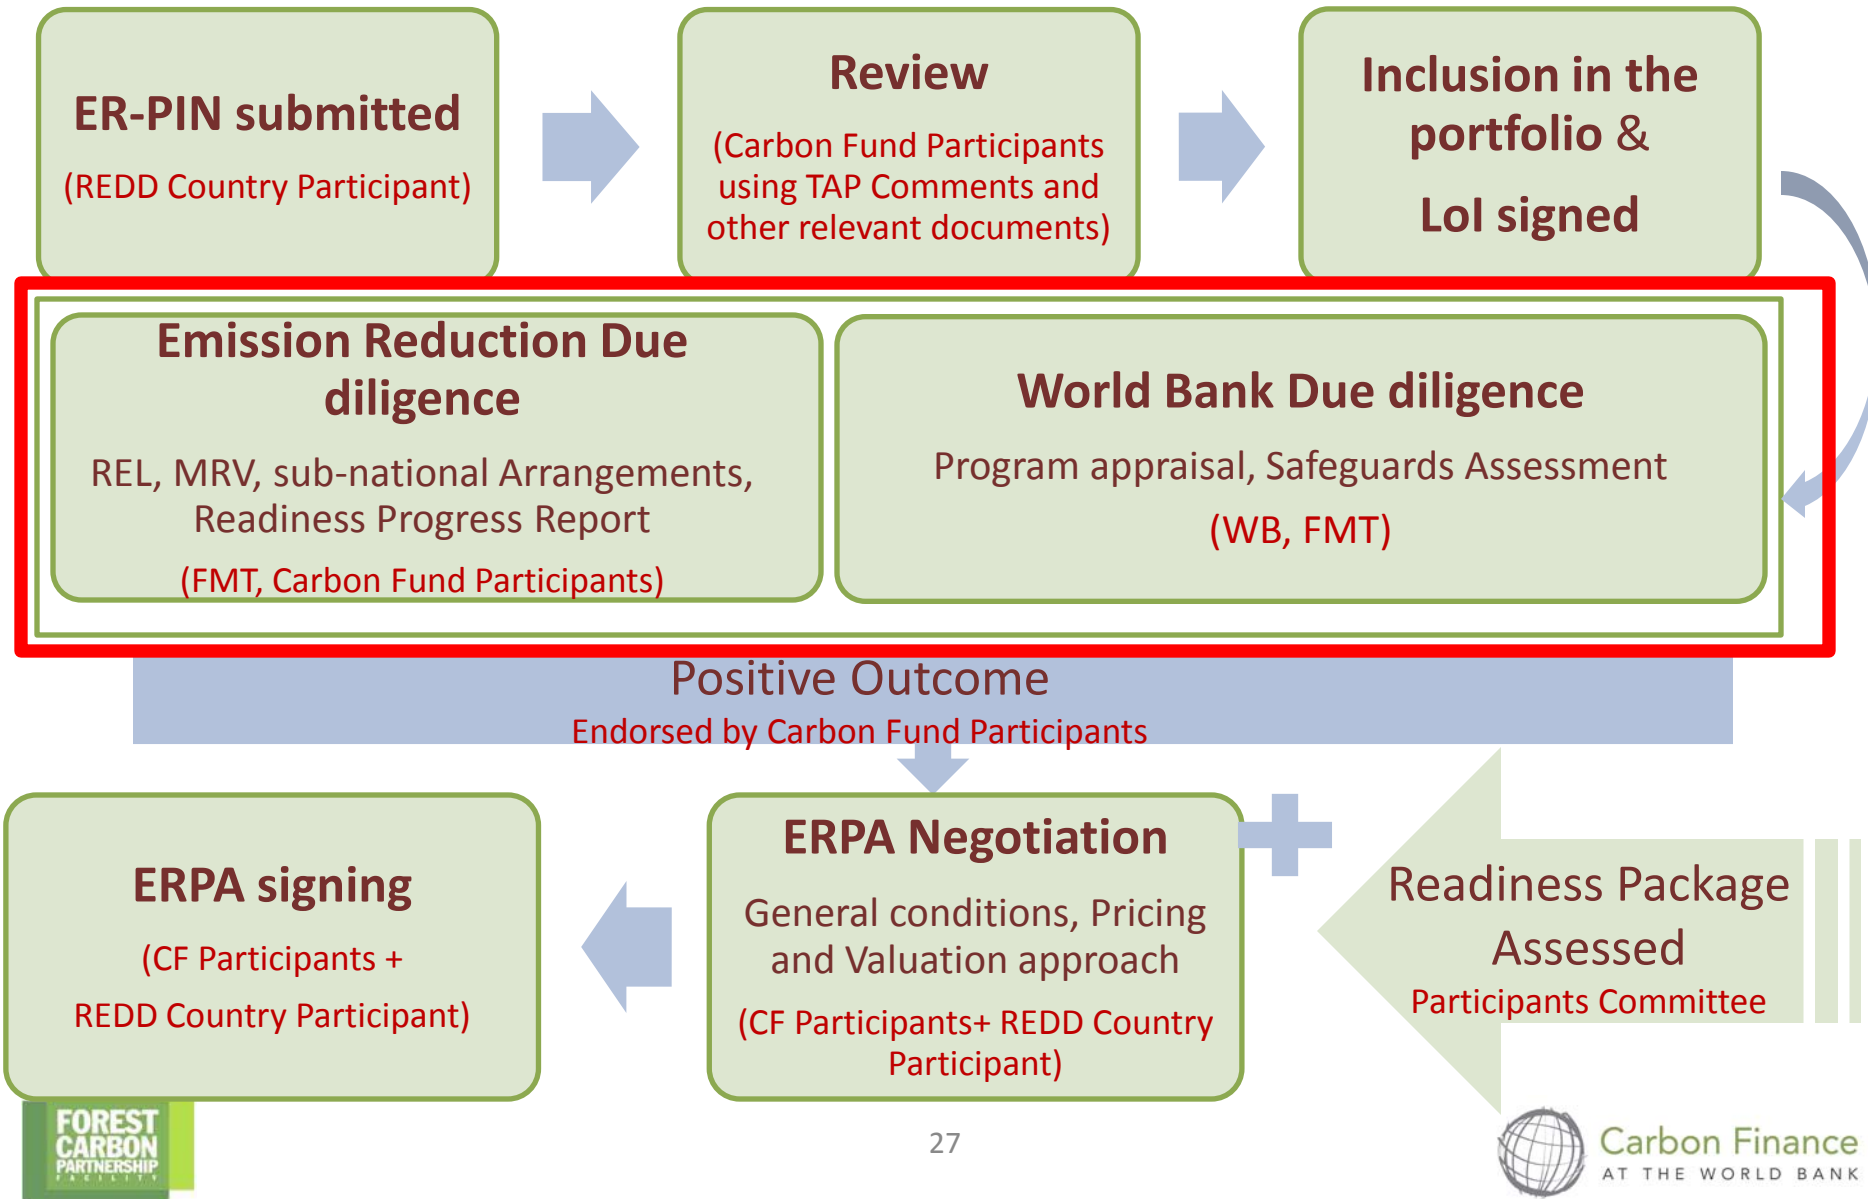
ER-PIN submitted

(REDD Country Participant)

Review

(Carbon Fund Participants using TAP Comments and other relevant documents)

Inclusion in the portfolio &

LoI signed

Emission Reduction Due diligence

REL, MRV, sub-national Arrangements, Readiness Progress Report

(FMT, Carbon Fund Participants)

World Bank Due diligence

Program appraisal, Safeguards Assessment

(WB, FMT)

Positive Outcome

Endorsed by Carbon Fund Participants

ERPA signing

(CF Participants +

REDD Country Participant)

ERPA Negotiation

General conditions, Pricing and Valuation approach

(CF Participants+ REDD Country Participant)

Readiness Package Assessed

Participants Committee

FOREST CARBON PARTNERSHIP FACILITY

27

Carbon Finance AT THE WORLD BANK